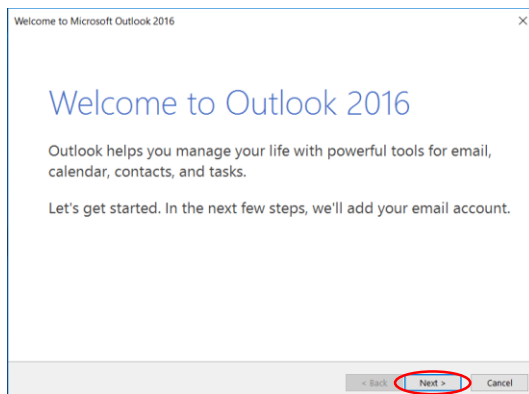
Welcome to Microsoft Outlook 2016

Welcome to Outlook 2016

Outlook helps you manage your life with powerful tools for email, calendar, contacts, and tasks.

Let's get started. In the next few steps, we'll add your email account.

< Back
Next >
Cancel